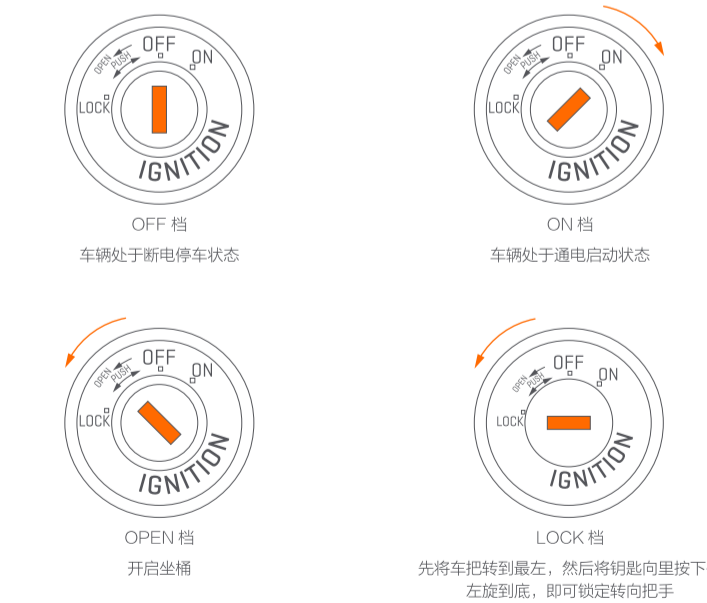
OFF
OPEN
PUSH
ON
LOCK
IGNITION

OFF 档

车辆处于断电停车状态

OFF
OPEN
PUSH
ON
LOCK
IGNITION

ON 档

车辆处于通电启动状态

OFF
OPEN
PUSH
ON
LOCK
IGNITION

OPEN 档

开启坐桶

OFF
OPEN
PUSH
ON
LOCK
IGNITION

LOCK 档

先将车把转到最左，然后将钥匙向里按下左旋到底，即可锁定转向把手